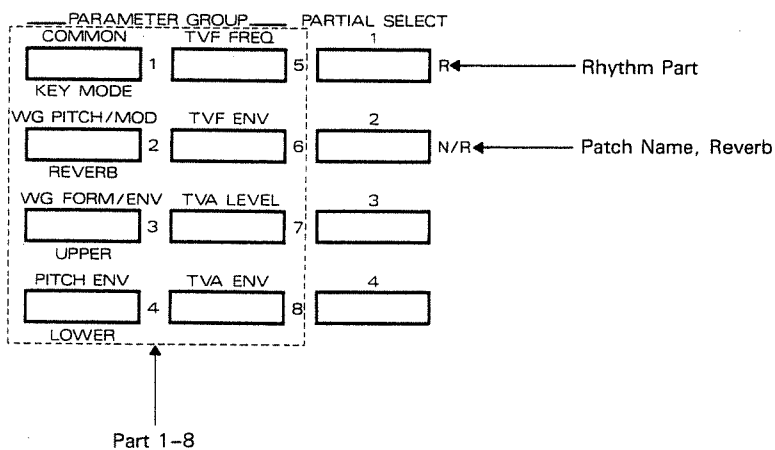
PARAMETER GROUP
PARTIAL SELECT

COMMON
1
KEY MODE
TVF FREQ
5
1
R
Rhythm Part

WG PITCH/MOD
2
REVERB
TVF ENV
6
2
N/R
Patch Name, Reverb

WG FORM/ENV
3
UPPER
TVA LEVEL
7
3

PITCH ENV
4
LOWER
TVA ENV
8
4

Part 1–8